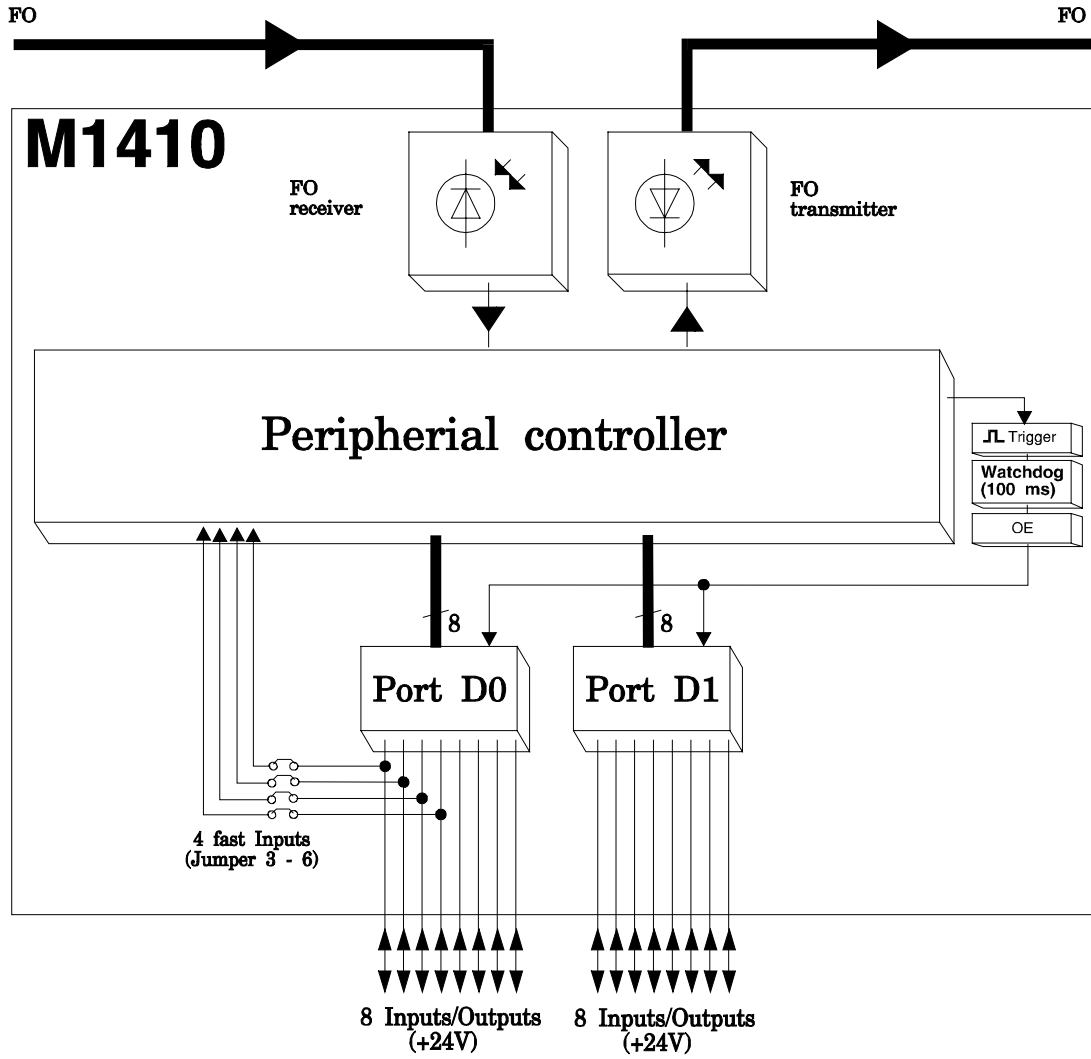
FO

FO

M1410

FO
receiver

FO
transmitter

Peripherial controller

Trigger

Watchdog
(100 ms)

OE

8

8

Port D0

Port D1

4 fast Inputs
(Jumper 3 - 6)

8 Inputs/Outputs
(+24V)

8 Inputs/Outputs
(+24V)